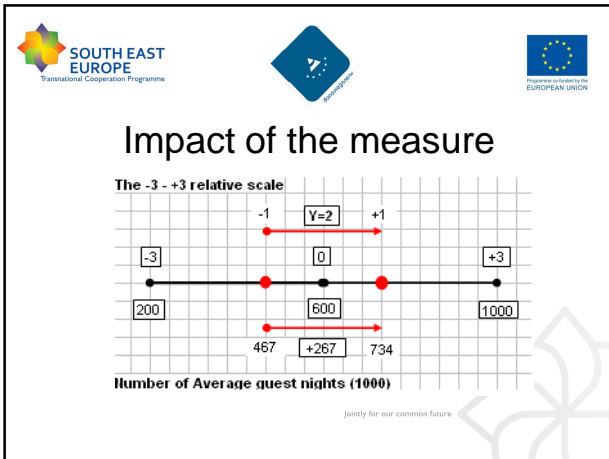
SOUTH EAST EUROPE
Transnational Cooperation Programme

Programme co-funded by the EUROPEAN UNION

Impact of the measure

The -3 - +3 relative scale

-1
Y=2
+1
-3
0
+3
200
600
1000
467
+267
734

Number of Average guest nights (1000)

Jointly for our common future